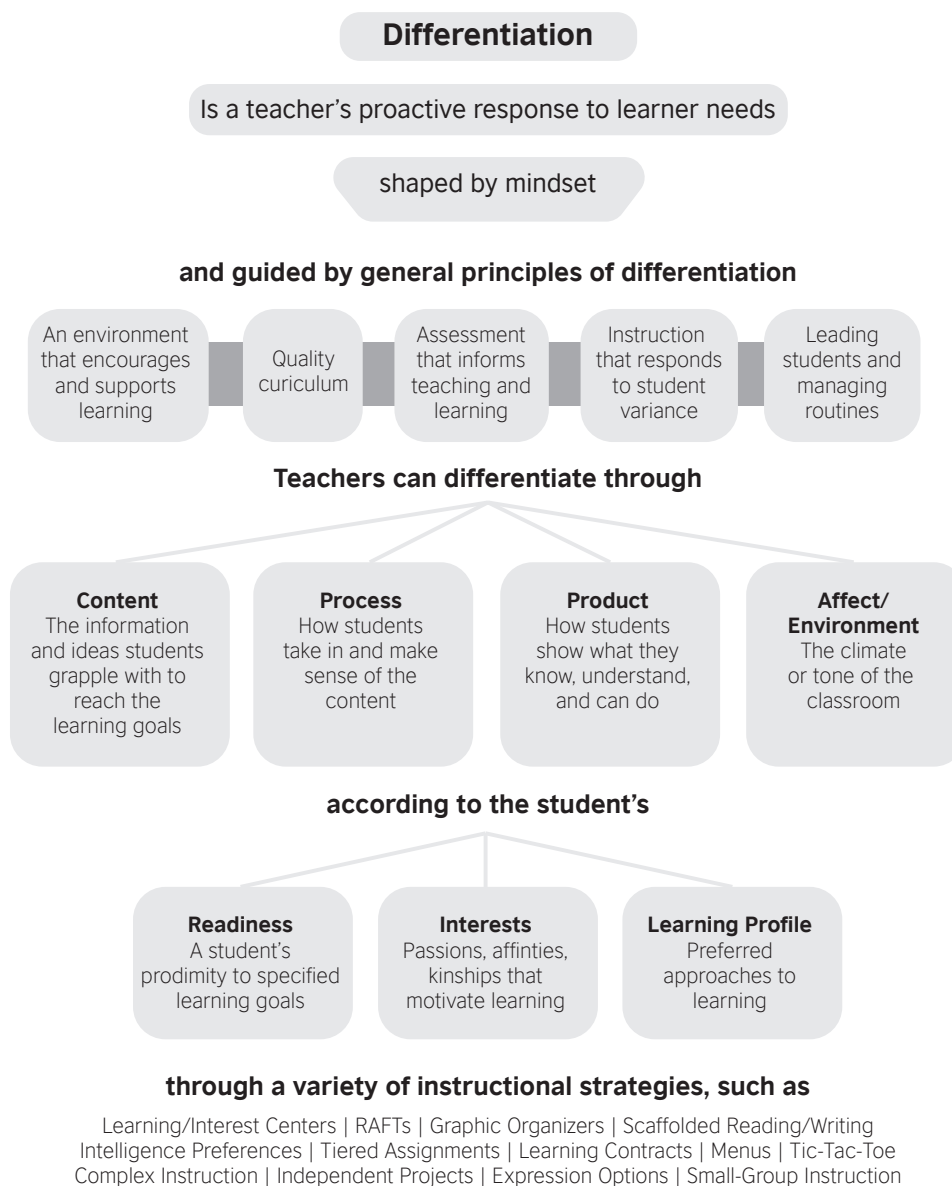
Differentiation

Is a teacher's proactive response to learner needs

shaped by mindset

and guided by general principles of differentiation

An environment that encourages and supports learning

Quality curiculum

Assessment that informs teaching and learning

Instruction that responds to student variance

Leading students and managing routines

Teachers can differentiate through

Content
The information and ideas students grapple with to reach the learning goals

Process
How students take in and make sense of the content

Product
How students show what they know, understand, and can do

Affect/ Environment
The climate or tone of the classroom

according to the student's

Readiness
A student's prodimity to specified learning goals

Interests
Passions, affinties, kinships that motivate learning

Learning Profile
Preferred approaches to learning

through a variety of instructional strategies, such as

Learning/Interest Centers | RAFTs | Graphic Organizers | Scaffolded Reading/Writing
Intelligence Preferences | Tiered Assignments | Learning Contracts | Menus | Tic-Tac-Toe
Complex Instruction | Independent Projects | Expression Options | Small-Group Instruction